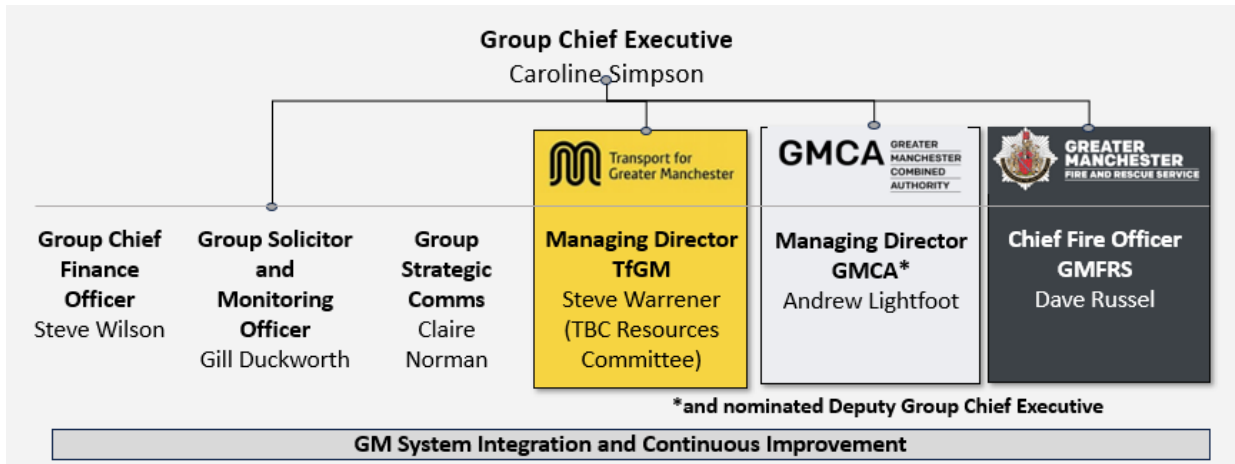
**Group Chief Executive**
Caroline Simpson

Transport for Greater Manchester

GMCA GREATER MANCHESTER COMBINED AUTHORITY

GREATER MANCHESTER FIRE AND RESCUE SERVICE

**Group Chief Finance Officer**
Steve Wilson

**Group Solicitor and Monitoring Officer**
Gill Duckworth

**Group Strategic Comms**
Claire Norman

**Managing Director TfGM**
Steve Warrener (TBC Resources Committee)

**Managing Director GMCA***
Andrew Lightfoot

**Chief Fire Officer GMFRS**
Dave Russel

***and nominated Deputy Group Chief Executive**

**GM System Integration and Continuous Improvement**